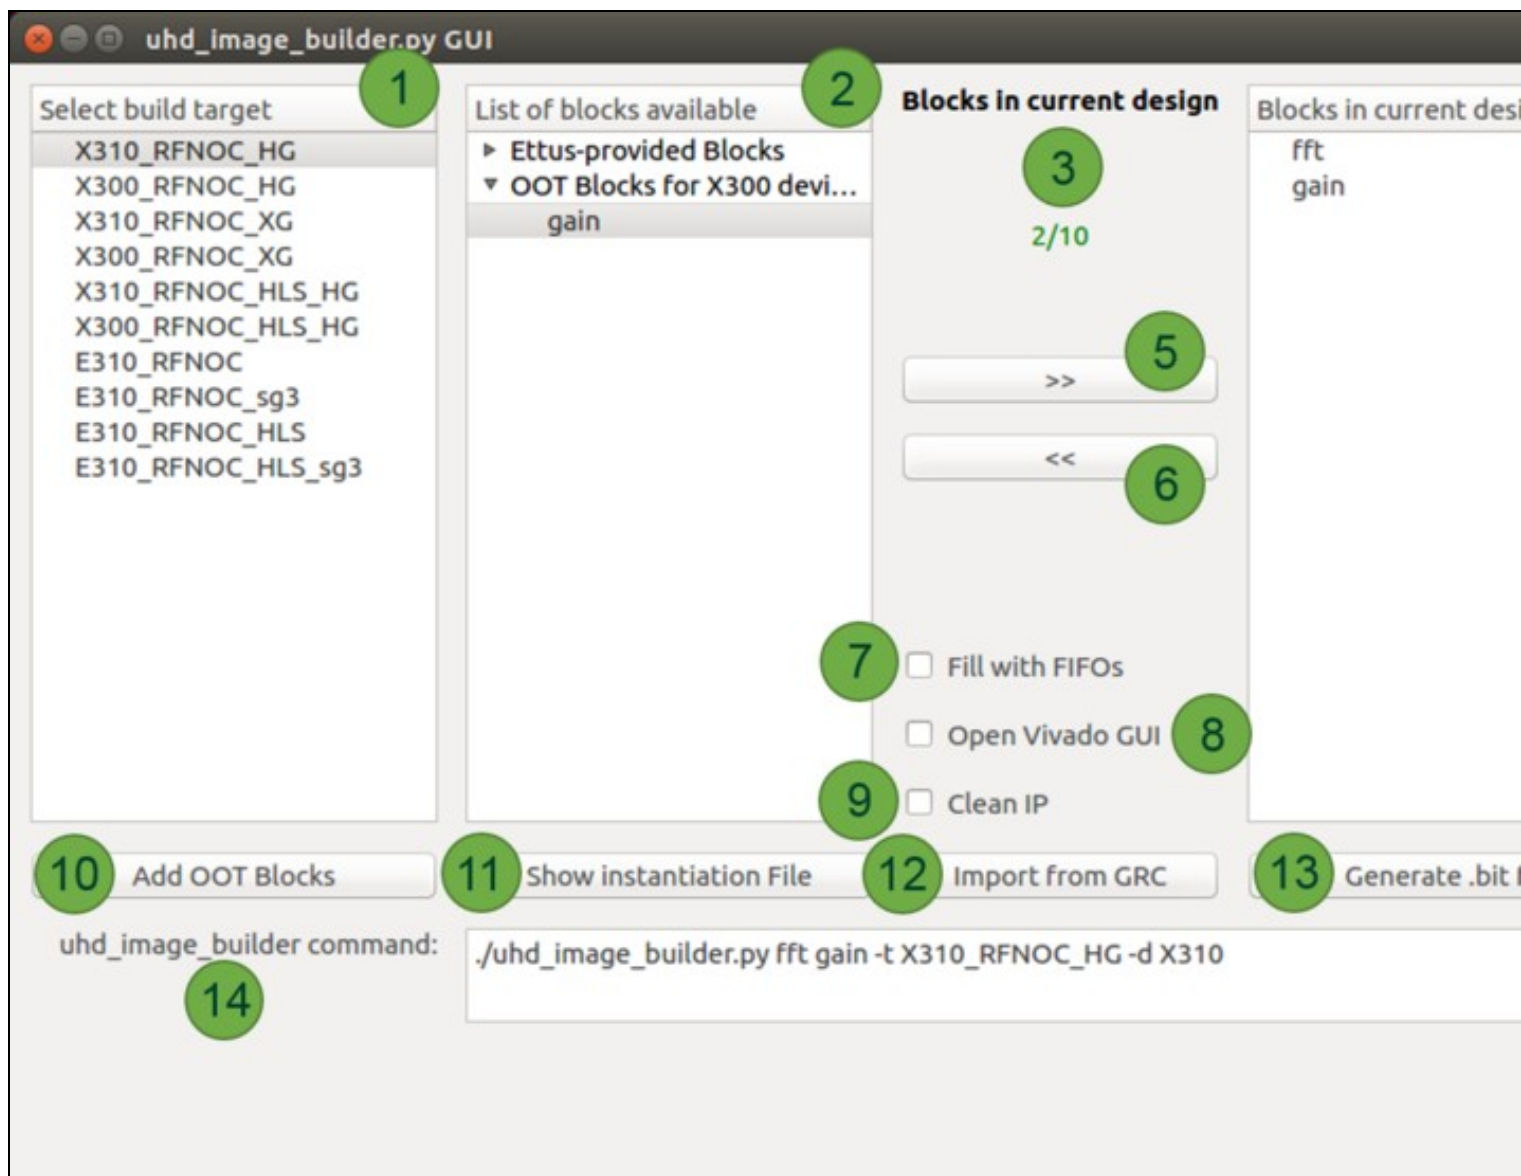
uhd_image_builder.py GUI

1

Select build target

X310_RFNOC_HG
X300_RFNOC_HG
X310_RFNOC_XG
X300_RFNOC_XG
X310_RFNOC_HLS_HG
X300_RFNOC_HLS_HG
E310_RFNOC
E310_RFNOC_sg3
E310_RFNOC_HLS
E310_RFNOC_HLS_sg3

2

List of blocks available

▸ Ettus-provided Blocks
▾ OOT Blocks for X300 devi...
gain

Blocks in current design

3

2/10

5

>>

<<

6

7 Fill with FIFOs

Open Vivado GUI 8

9 Clean IP

Blocks in current desi

fft
gain

10 Add OOT Blocks

11 Show instantiation File

12 Import from GRC

13 Generate .bit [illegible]

uhd_image_builder command:

14

./uhd_image_builder.py fft gain -t X310_RFNOC_HG -d X310